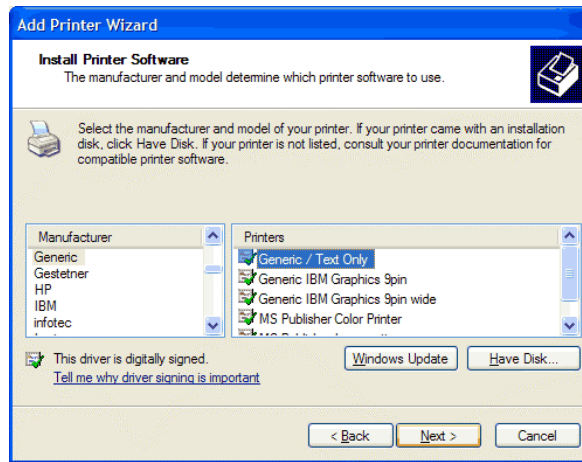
Add Printer Wizard

Install Printer Software
The manufacturer and model determine which printer software to use.

Select the manufacturer and model of your printer. If your printer came with an installation disk, click Have Disk. If your printer is not listed, consult your printer documentation for compatible printer software.

| Manufacturer |
|---|
| Generic |
| Gestetner |
| HP |
| IBM |
| infotec |

| Printers |
|---|
| Generic / Text Only |
| Generic IBM Graphics 9pin |
| Generic IBM Graphics 9pin wide |
| MS Publisher Color Printer |

This driver is digitally signed.
Tell me why driver signing is important

Windows Update    Have Disk...

< Back    Next >    Cancel